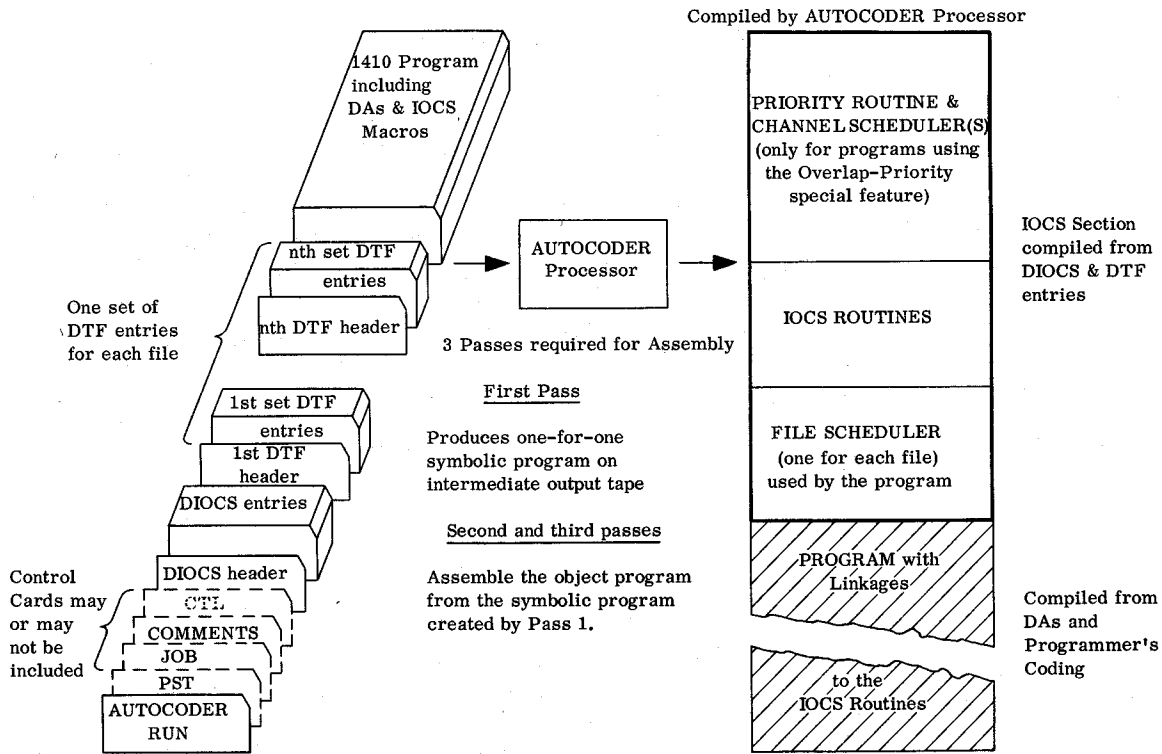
Compiled by AUTOCODER Processor

1410 Program including DAs & IOCS Macros

nth set DTF entries

nth DTF header

One set of DTF entries for each file

1st set DTF entries

1st DTF header

DIOCS entries

DIOCS header

CTL

COMMENTS

JOB

PST

AUTOCODER RUN

Control Cards may or may not be included

AUTOCODER Processor

3 Passes required for Assembly

First Pass

Produces one-for-one symbolic program on intermediate output tape

Second and third passes

Assemble the object program from the symbolic program created by Pass 1.

PRIORITY ROUTINE & CHANNEL SCHEDULER(S) (only for programs using the Overlap-Priority special feature)

IOCS ROUTINES

FILE SCHEDULER (one for each file) used by the program

PROGRAM with Linkages

to the IOCS Routines

IOCS Section compiled from DIOCS & DTF entries

Compiled from DAs and Programmer's Coding